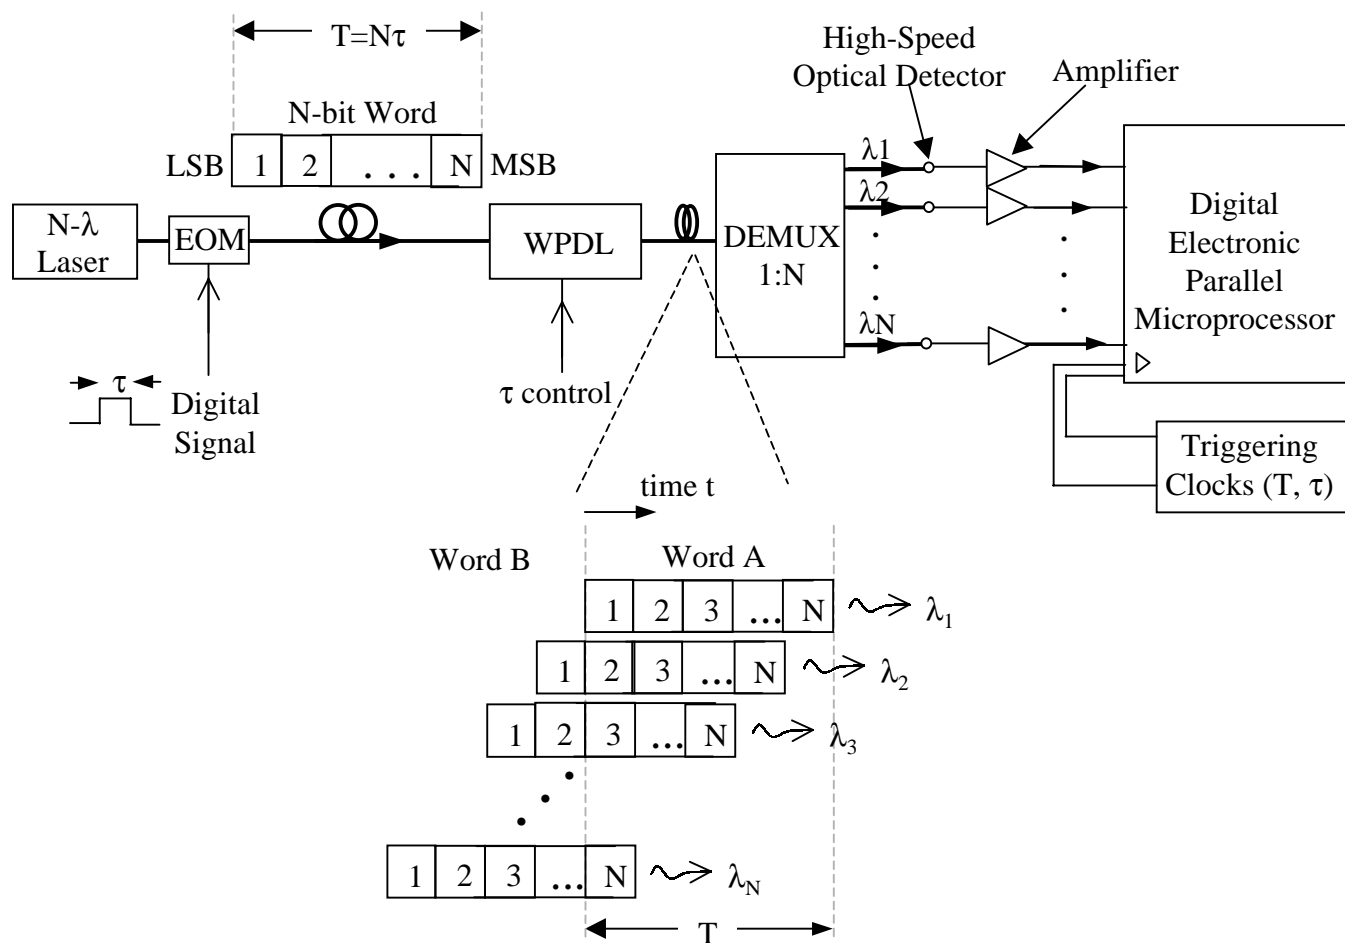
T=Nτ

N-bit Word

LSB 1 2 . . . N MSB

N-λ Laser

EOM

WPDL

DEMUX 1:N

High-Speed Optical Detector

Amplifier

λ1
λ2
λN

Digital Electronic Parallel Microprocessor

τ
Digital Signal

τ control

Triggering Clocks (T, τ)

time t

Word B

Word A

1 2 3 ... N $\lambda_1$

1 2 3 ... N $\lambda_2$

1 2 3 ... N $\lambda_3$

1 2 3 ... N $\lambda_N$

T